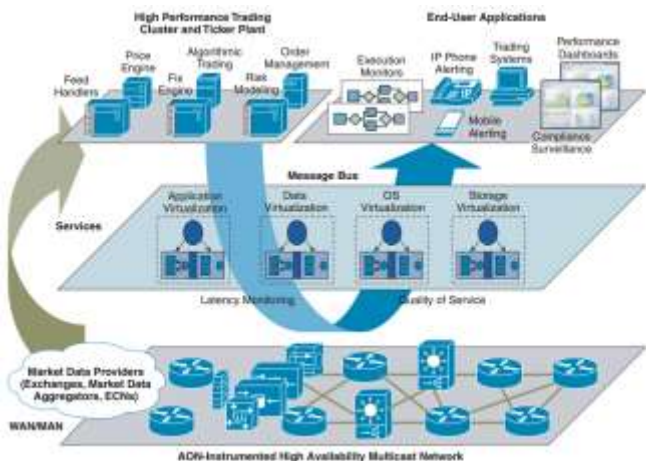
High Performance Trading Cluster and Ticker Plant

End-User Applications

Feed Handlers

Price Engine

Fix Engine

Algorithmic Trading

Risk Modeling

Order Management

Execution Monitors

IP Phone Alerting

Mobile Alerting

Trading Systems

Performance Dashboards

Compliance Surveillance

Message Bus

Services

Application Virtualization

Data Virtualization

OS Virtualization

Storage Virtualization

Latency Monitoring

Quality of Service

Market Data Providers (Exchanges, Market Data Aggregators, ECNs)

WAN/MAN

AON-Instrumented High Availability Multicast Network